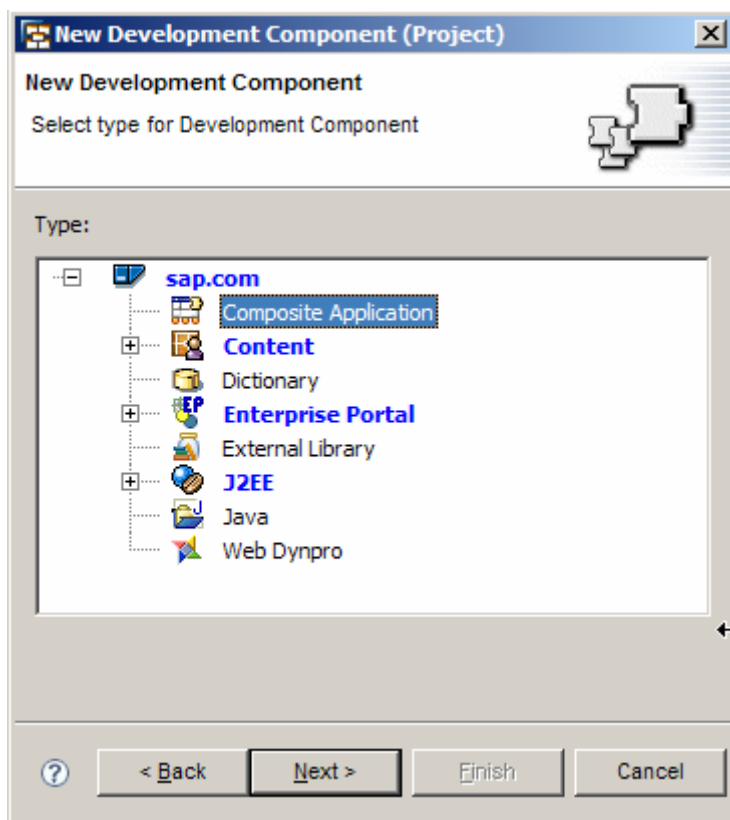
New Development Component (Project)

New Development Component

Select type for Development Component

Type:

sap.com
Composite Application
Content
Dictionary
Enterprise Portal
External Library
J2EE
Java
Web Dynpro

< Back
Next >
Finish
Cancel